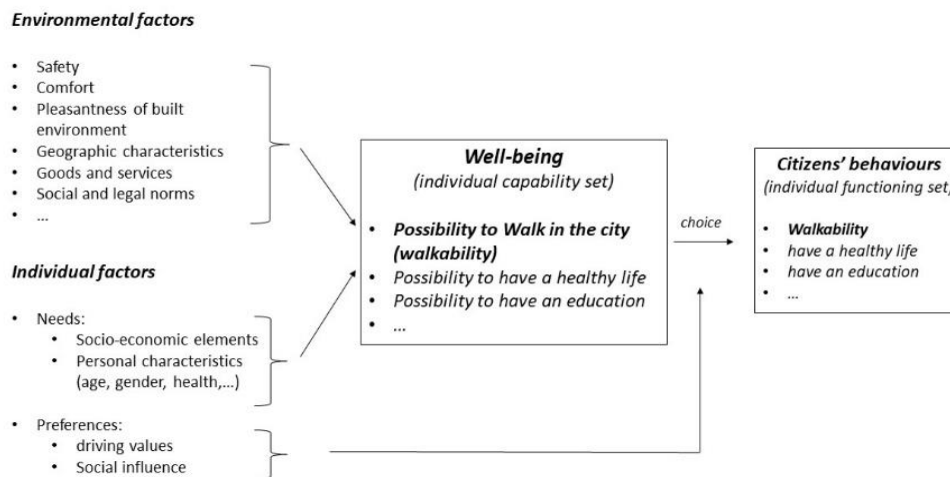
**Environmental factors**

- Safety
- Comfort
- Pleasantness of built environment
- Geographic characteristics
- Goods and services
- Social and legal norms
- ...

**Individual factors**

- Needs:
  - Socio-economic elements
  - Personal characteristics (age, gender, health,...)
- Preferences:
  - driving values
  - Social influence

**Well-being**
*(individual capability set)*

- ***Possibility to Walk in the city (walkability)***
- *Possibility to have a healthy life*
- *Possibility to have an education*
- *...*

*choice*

**Citizens' behaviours**
*(individual functioning set)*

- ***Walkability***
- *have a healthy life*
- *have an education*
- *...*